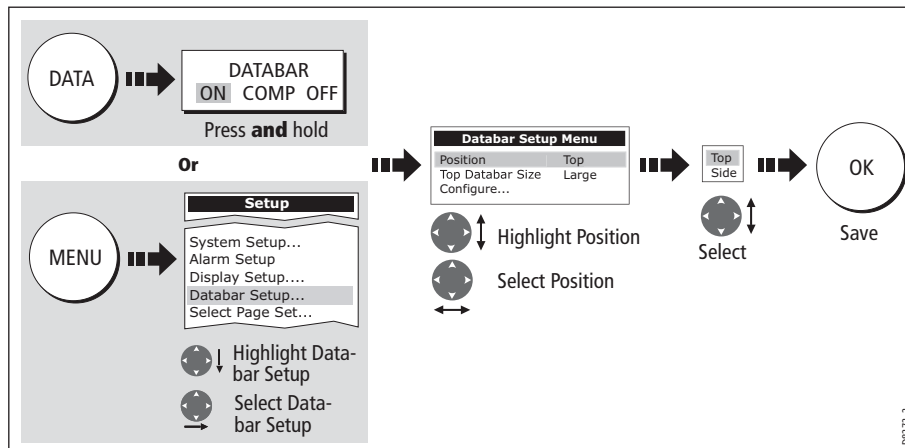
DATA

DATABAR
ON COMP OFF

Press **and** hold

Or

MENU

Setup

System Setup...
Alarm Setup
Display Setup....
Databar Setup...
Select Page Set...

Highlight Databar Setup

Select Databar Setup

Databar Setup Menu

| Position | Top |
|---|---|
| Top Databar Size | Large |
| Configure... | |

Highlight Position

Select Position

Top
Side

Select

OK

Save

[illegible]